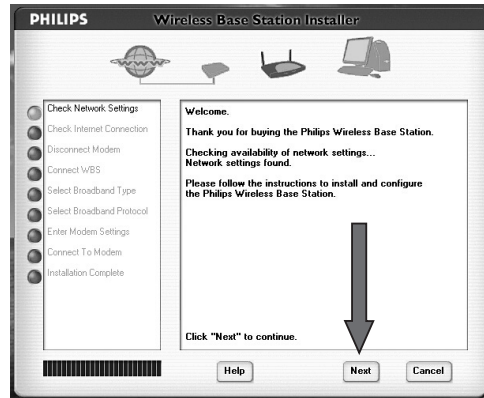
PHILIPS Wireless Base Station Installer

Check Network Settings
Check Internet Connection
Disconnect Modem
Connect WBS
Select Broadband Type
Select Broadband Protocol
Enter Modem Settings
Connect To Modem
Installation Complete

Welcome.

Thank you for buying the Philips Wireless Base Station.

Checking availability of network settings...
Network settings found.

Please follow the instructions to install and configure the Philips Wireless Base Station.

Click "Next" to continue.

Help
Next
Cancel